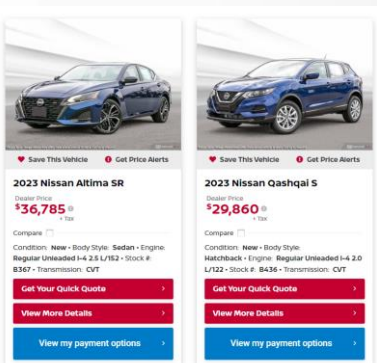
Save This Vehicle
Get Price Alerts

2023 Nissan Altima SR

Dealer Price
$36,785
+ Tax

Compare

Condition: New • Body Style: Sedan • Engine: Regular Unleaded I-4 2.5 L/152 • Stock #: B367 • Transmission: CVT

Get Your Quick Quote

View More Details

View my payment options

Save This Vehicle
Get Price Alerts

2023 Nissan Qashqai S

Dealer Price
$29,860
+ Tax

Compare

Condition: New • Body Style: Hatchback • Engine: Regular Unleaded I-4 2.0 L/122 • Stock #: B436 • Transmission: CVT

Get Your Quick Quote

View More Details

View my payment options